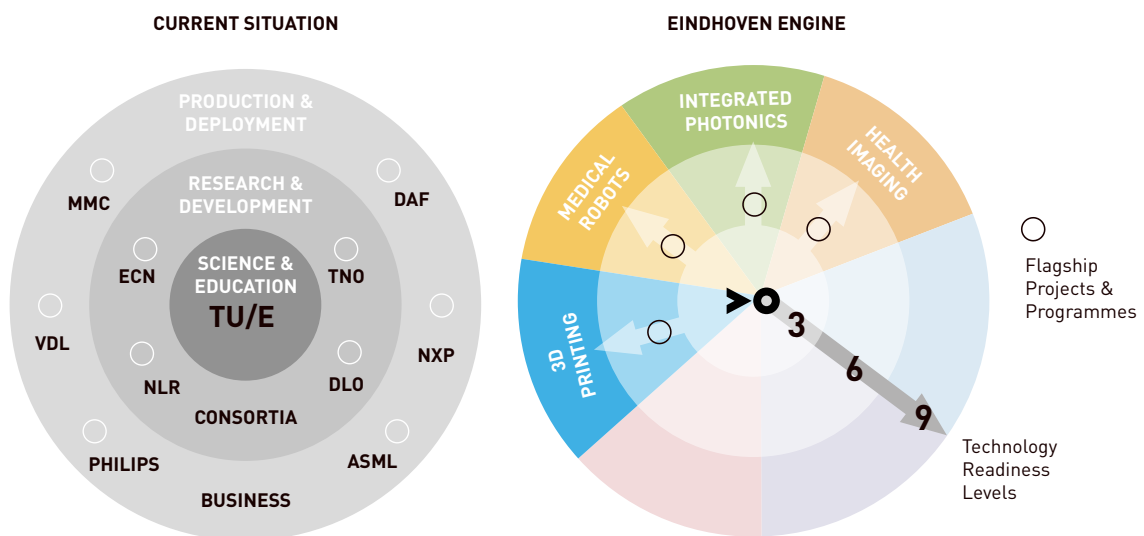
CURRENT SITUATION

PRODUCTION & DEPLOYMENT

RESEARCH & DEVELOPMENT

SCIENCE & EDUCATION
TU/E

MMC
DAF
ECN
TNO
VDL
NXP
NLR
DLO
CONSORTIA
PHILIPS
ASML
BUSINESS

EINDHOVEN ENGINE

INTEGRATED PHOTONICS
MEDICAL ROBOTS
HEALTH IMAGING
3D PRINTING

3
6
9

Flagship Projects & Programmes

Technology Readiness Levels